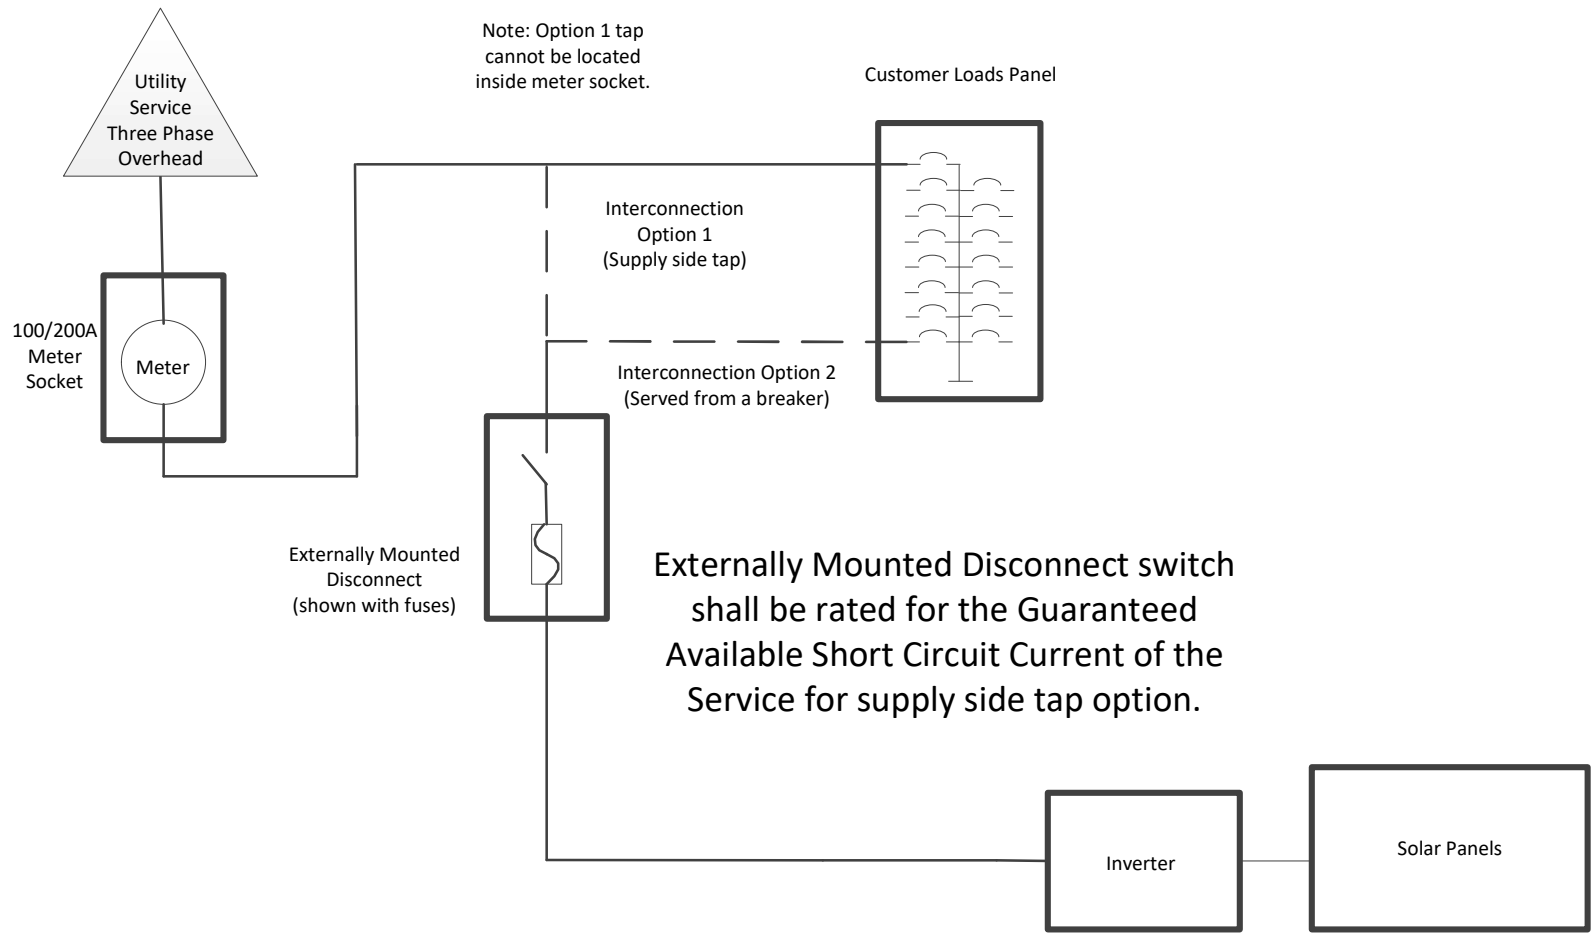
Utility Service Three Phase Overhead

Note: Option 1 tap cannot be located inside meter socket.

Customer Loads Panel

Interconnection Option 1 (Supply side tap)

100/200A Meter Socket

Meter

Interconnection Option 2 (Served from a breaker)

Externally Mounted Disconnect (shown with fuses)

Externally Mounted Disconnect switch shall be rated for the Guaranteed Available Short Circuit Current of the Service for supply side tap option.

Inverter

Solar Panels